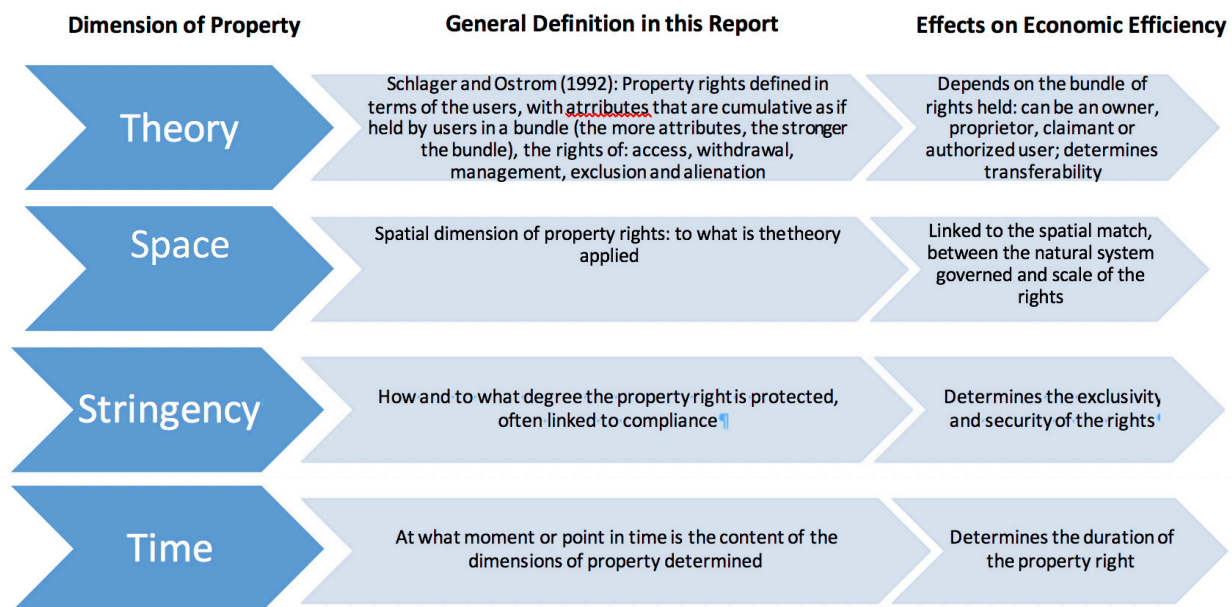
| Dimension of Property | General Definition in this Report | Effects on Economic Efficiency |
|---|---|---|
| Theory | Schlager and Ostrom (1992): Property rights defined in terms of the users, with atrributes that are cumulative as if held by users in a bundle (the more attributes, the stronger the bundle), the rights of: access, withdrawal, management, exclusion and alienation | Depends on the bundle of rights held: can be an owner, proprietor, claimant or authorized user; determines transferability |
| Space | Spatial dimension of property rights: to what is thetheory applied | Linked to the spatial match, between the natural system governed and scale of the rights |
| Stringency | How and to what degree the property right is protected, often linked to compliance¶ | Determines the exclusivity and security of the rights |
| Time | At what moment or point in time is the content of the dimensions of property determined | Determines the duration of the property right |